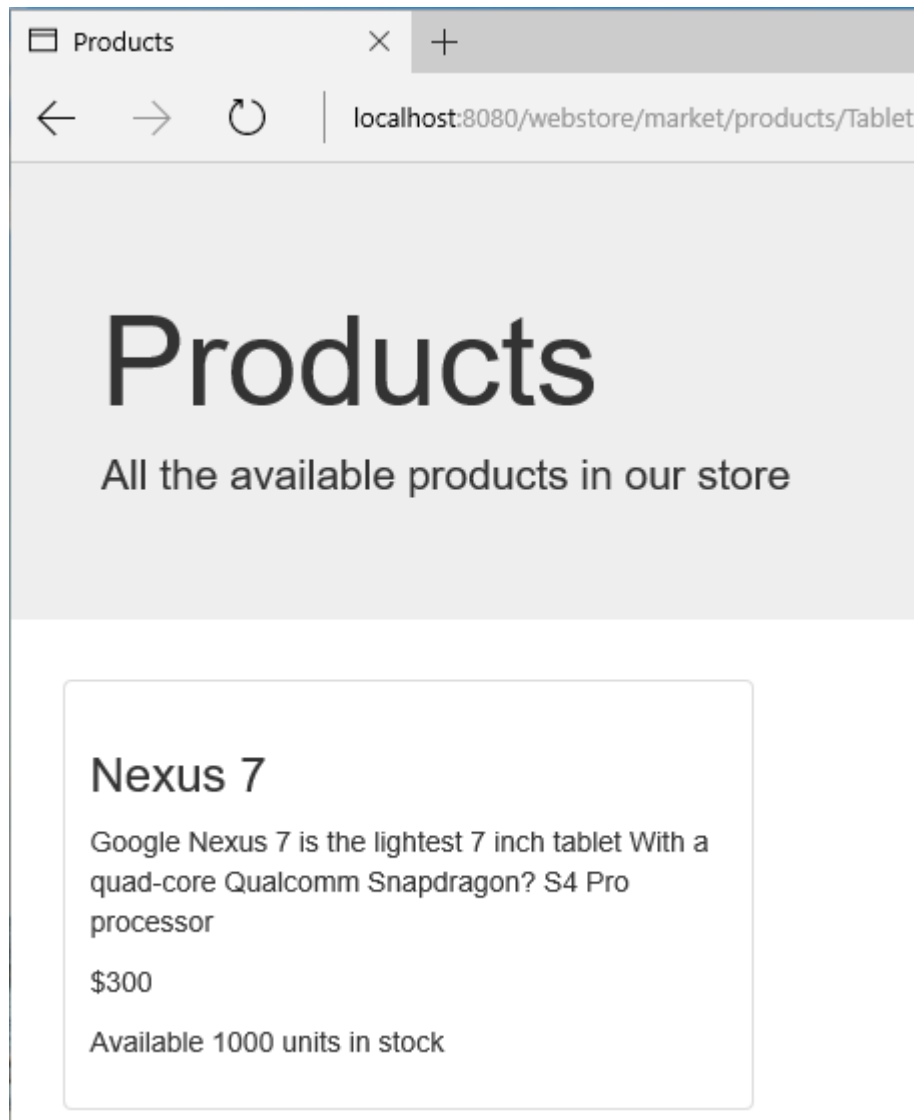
Products × +

localhost:8080/webstore/market/products/Tablet

Products

All the available products in our store

Nexus 7

Google Nexus 7 is the lightest 7 inch tablet With a quad-core Qualcomm Snapdragon? S4 Pro processor

$300

Available 1000 units in stock